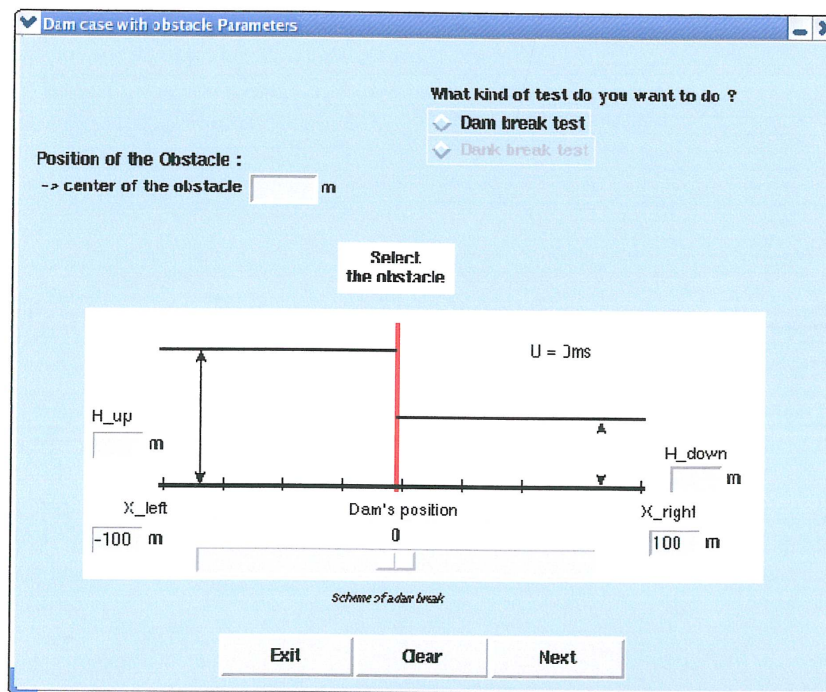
Dam case with obstacle Parameters

What kind of test do you want to do ?
Dam break test
Dank break test

Position of the Obstacle :
-> center of the obstacle m

Select the obstacle

U = 0ms

H_up
m

H_down
m

X_left
-100 m

Dam's position
0

X_right
100 m

Scheme of a dam break

Exit
Clear
Next